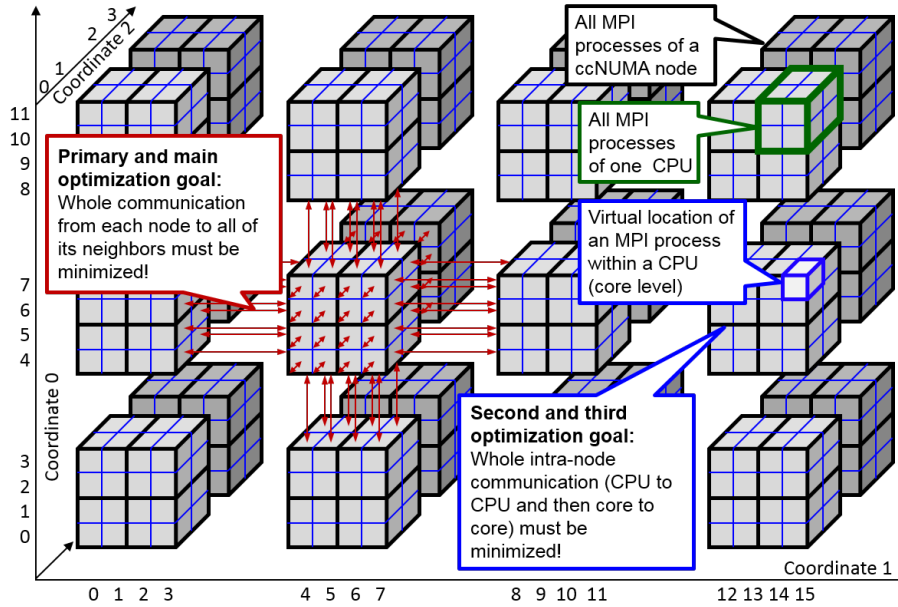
0 1 2 3
Coordinate 2

11
10
9
8

7
6
5
4

3
2
1
0

Coordinate 0

Primary and main optimization goal: Whole communication from each node to all of its neighbors must be minimized!

All MPI processes of a ccNUMA node

All MPI processes of one CPU

Virtual location of an MPI process within a CPU (core level)

Second and third optimization goal: Whole intra-node communication (CPU to CPU and then core to core) must be minimized!

Coordinate 1

0 1 2 3    4 5 6 7    8 9 10 11    12 13 14 15